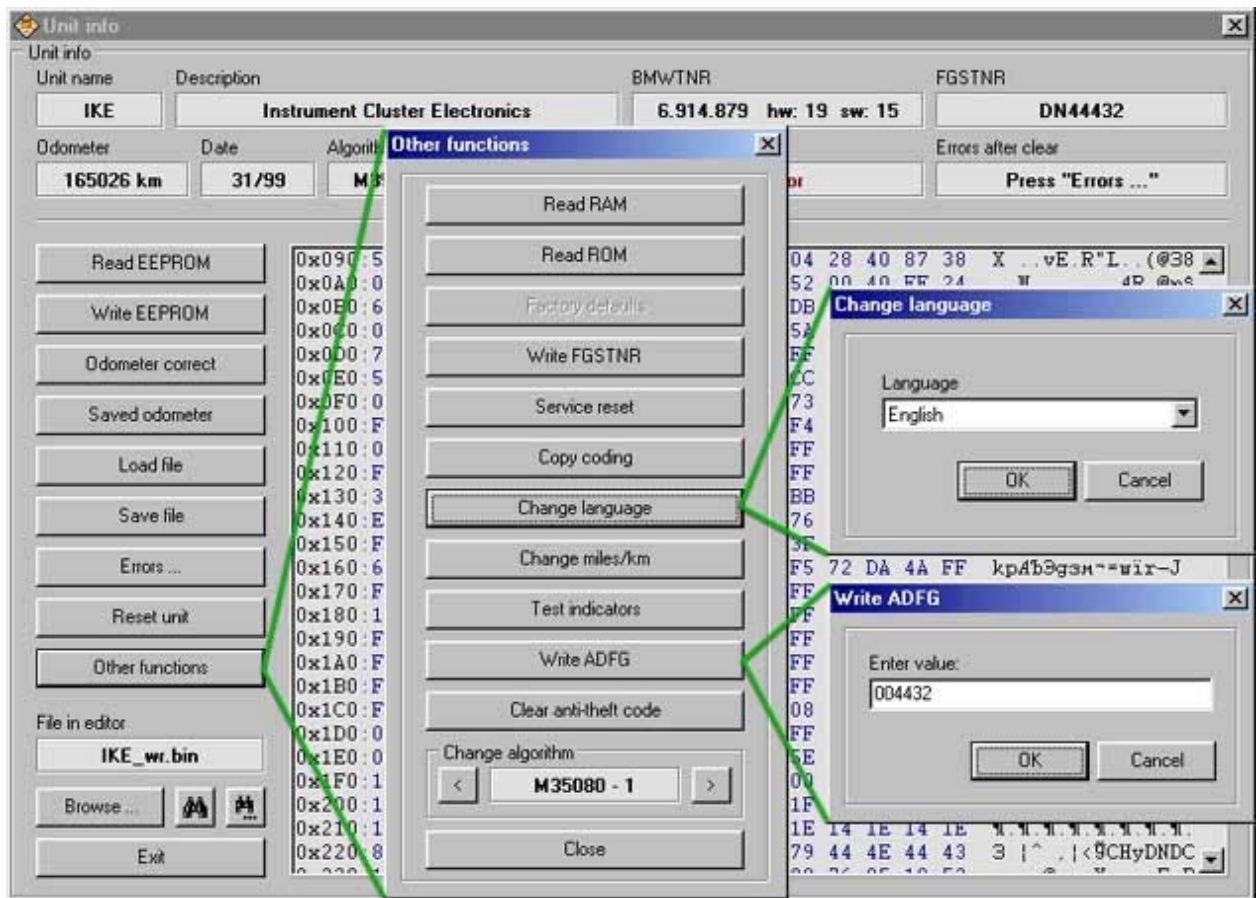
Unit info

Unit info

Unit name
IKE

Description
Instrument Cluster Electronics

BMWTNR
6.914.879 hw: 19 sw: 15

FGSTNR
DN44432

Odometer
165026 km

Date
31/99

Algorit
M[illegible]

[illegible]or

Errors after clear
Press "Errors ..."

Read EEPROM

Write EEPROM

Odometer correct

Saved odometer

Load file

Save file

Errors ...

Reset unit

Other functions

File in editor
IKE_wr.bin

Browse ...

Exit

0x090:5
0x0A0:0
0x0B0:6
0x0C0:0
0x0D0:7
0x0E0:5
0x0F0:0
0x100:F
0x110:0
0x120:F
0x130:3
0x140:E
0x150:F
0x160:6
0x170:F
0x180:1
0x190:F
0x1A0:F
0x1B0:F
0x1C0:F
0x1D0:0
0x1E0:0
0x1F0:1
0x200:1
0x210:1
0x220:8

04 28 40 87 38 X ..vE.R"L..(@38
52 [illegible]
DB
5A
FF
CC
73
F4
FF
FF
BB
76
3F
F5 72 DA 4A FF kpАЪЭgзм¬=wïr-J
FF
FF
FF
FF
08
FF
5E
00
1F
1E 14 1E 14 1E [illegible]
79 44 4E 44 43 З |^ .|<ЯCHyDNDC

Other functions

Read RAM

Read ROM

Factory defaults

Write FGSTNR

Service reset

Copy coding

Change language

Change miles/km

Test indicators

Write ADFG

Clear anti-theft code

Change algorithm
<
M35080 - 1
>

Close

Change language

Language
English

OK
Cancel

Write ADFG

Enter value:
004432

OK
Cancel